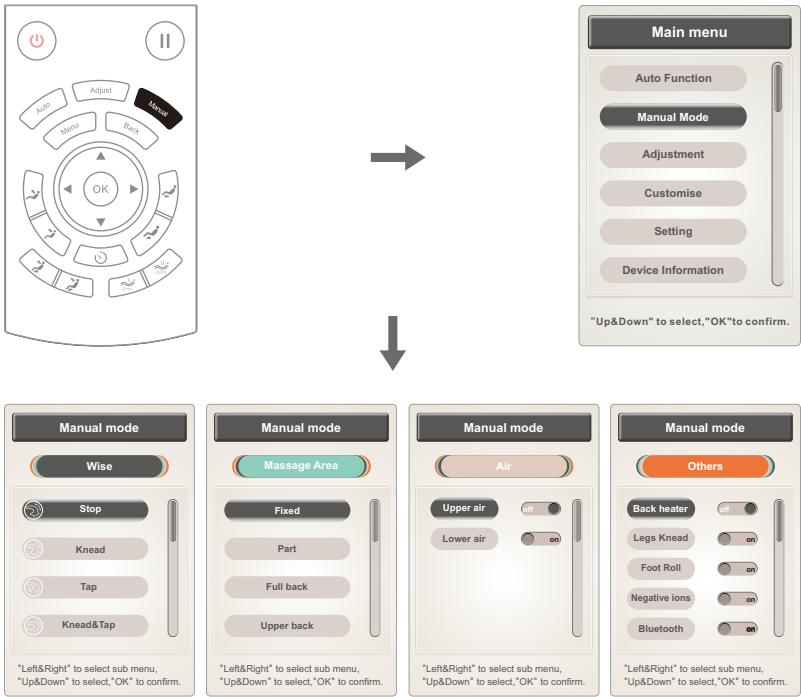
Auto
Adjust
Manual
Menu
Back
OK

Main menu
Auto Function
Manual Mode
Adjustment
Customise
Setting
Device Information
"Up&Down" to select,"OK"to confirm.

Manual mode
Wise
Stop
Knead
Tap
Knead&Tap
"Left&Right" to select sub menu, "Up&Down" to select,"OK" to confirm.

Manual mode
Massage Area
Fixed
Part
Full back
Upper back
"Left&Right" to select sub menu, "Up&Down" to select,"OK" to confirm.

Manual mode
Air
Upper air
off
Lower air
on
"Left&Right" to select sub menu, "Up&Down" to select,"OK" to confirm.

Manual mode
Others
Back heater
off
Legs Knead
on
Foot Roll
on
Negative ions
on
Bluetooth
on
"Left&Right" to select sub menu, "Up&Down" to select,"OK" to confirm.